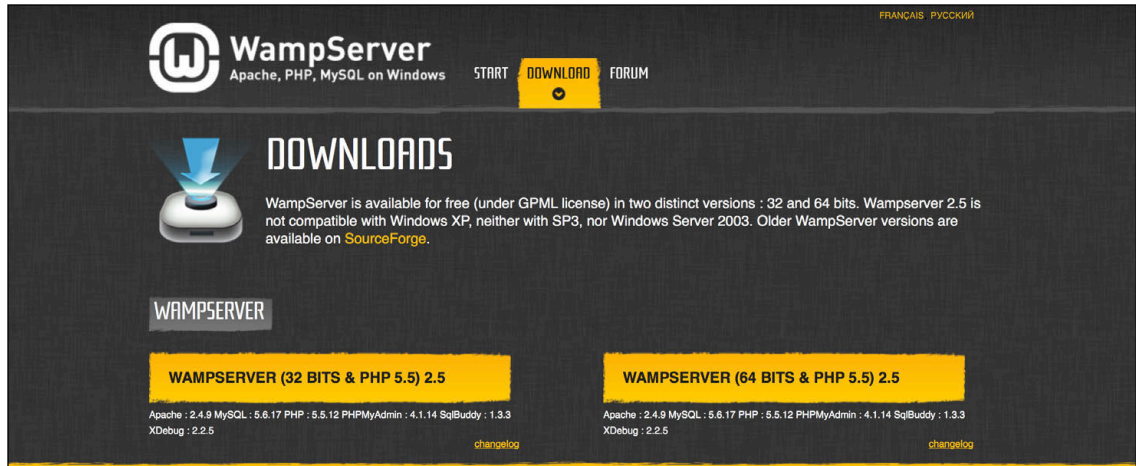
FRANÇAIS РУССКИЙ

WampServer
Apache, PHP, MySQL on Windows

START DOWNLOAD FORUM

DOWNLOADS

WampServer is available for free (under GPML license) in two distinct versions : 32 and 64 bits. Wampserver 2.5 is not compatible with Windows XP, neither with SP3, nor Windows Server 2003. Older WampServer versions are available on SourceForge.

WAMPSERVER

WAMPSERVER (32 BITS & PHP 5.5) 2.5

Apache : 2.4.9 MySQL : 5.6.17 PHP : 5.5.12 PHPMyAdmin : 4.1.14 SqlBuddy : 1.3.3 XDebug : 2.2.5

changelog

WAMPSERVER (64 BITS & PHP 5.5) 2.5

Apache : 2.4.9 MySQL : 5.6.17 PHP : 5.5.12 PHPMyAdmin : 4.1.14 SqlBuddy : 1.3.3 XDebug : 2.2.5

changelog